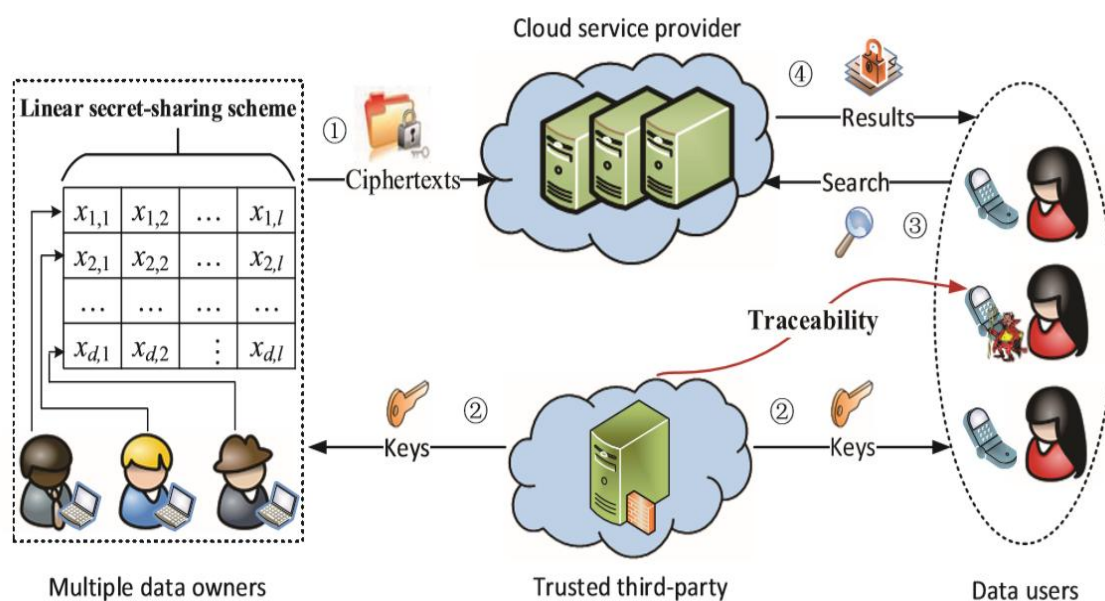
Cloud service provider

Linear secret-sharing scheme

①

Ciphertexts

④

Results

Search

③

| $x_{1,1}$ | $x_{1,2}$ | … | $x_{1,l}$ |
|---|---|---|---|
| $x_{2,1}$ | $x_{2,2}$ | … | $x_{2,l}$ |
| … | … | … | … |
| $x_{d,1}$ | $x_{d,2}$ | ⋮ | $x_{d,l}$ |

Traceability

②

Keys

②

Keys

Multiple data owners

Trusted third-party

Data users